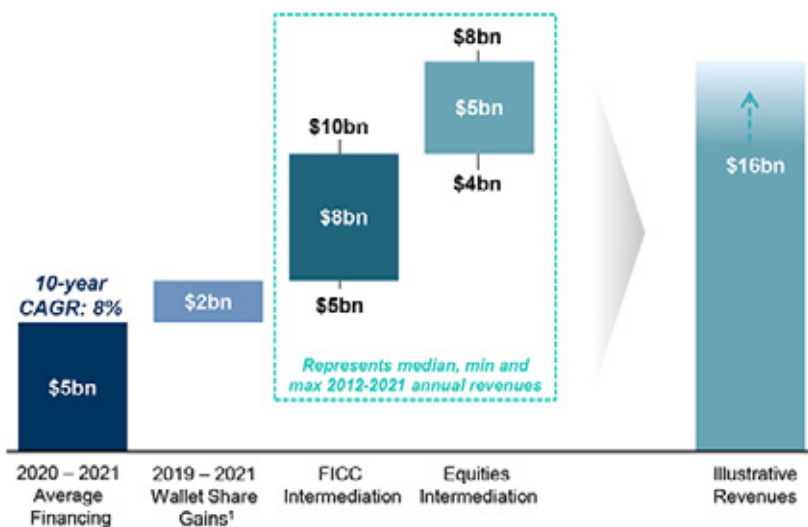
10-year CAGR: 8%

$5bn

$2bn

$10bn

$8bn

$5bn

$8bn

$5bn

$4bn

Represents median, min and max 2012-2021 annual revenues

$16bn

2020 – 2021 Average Financing

2019 – 2021 Wallet Share Gains$^1$

FICC Intermediation

Equities Intermediation

Illustrative Revenues